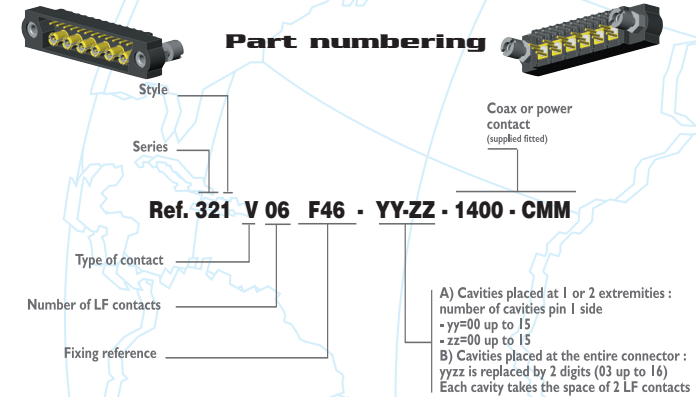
Part numbering

Style

Series

Coax or power contact
(supplied fitted)

Ref. 321 V 06 F46 - YY-ZZ - 1400 - CMM

Type of contact

Number of LF contacts

Fixing reference

A) Cavities placed at 1 or 2 extremities : number of cavities pin 1 side
- yy=00 up to 15
- zz=00 up to 15
B) Cavities placed at the entire connector : yyzz is replaced by 2 digits (03 up to 16)
Each cavity takes the space of 2 LF contacts